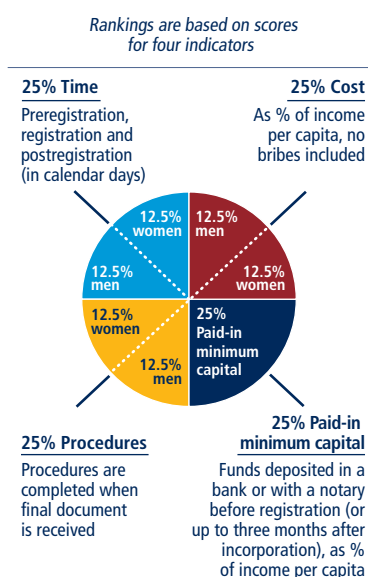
Rankings are based on scores for four indicators

25% Time
Preregistration, registration and postregistration (in calendar days)

25% Cost
As % of income per capita, no bribes included

12.5% women
12.5% men
12.5% men
12.5% women
12.5% women
12.5% men
25% Paid-in minimum capital

25% Procedures
Procedures are completed when final document is received

25% Paid-in minimum capital
Funds deposited in a bank or with a notary before registration (or up to three months after incorporation), as % of income per capita